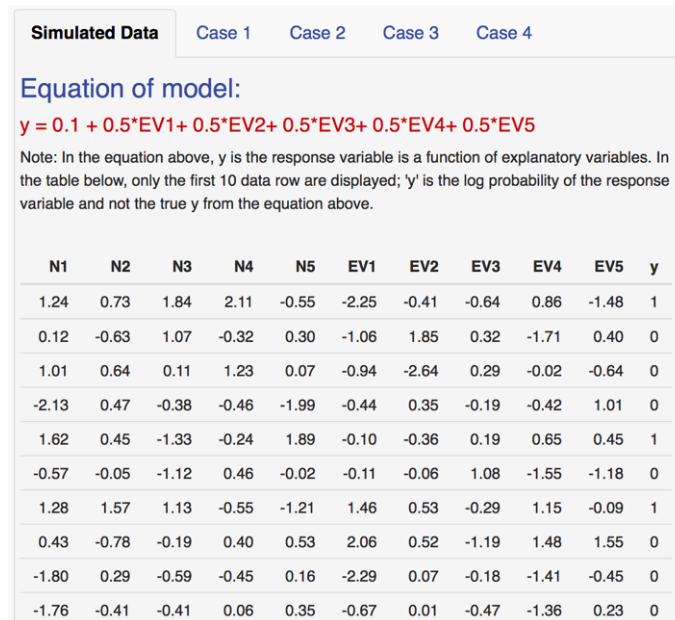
Simulated Data | Case 1 | Case 2 | Case 3 | Case 4

Equation of model:

y = 0.1 + 0.5*EV1+ 0.5*EV2+ 0.5*EV3+ 0.5*EV4+ 0.5*EV5

Note: In the equation above, y is the response variable is a function of explanatory variables. In the table below, only the first 10 data row are displayed; 'y' is the log probability of the response variable and not the true y from the equation above.

| N1 | N2 | N3 | N4 | N5 | EV1 | EV2 | EV3 | EV4 | EV5 | y |
|---|---|---|---|---|---|---|---|---|---|---|
| 1.24 | 0.73 | 1.84 | 2.11 | -0.55 | -2.25 | -0.41 | -0.64 | 0.86 | -1.48 | 1 |
| 0.12 | -0.63 | 1.07 | -0.32 | 0.30 | -1.06 | 1.85 | 0.32 | -1.71 | 0.40 | 0 |
| 1.01 | 0.64 | 0.11 | 1.23 | 0.07 | -0.94 | -2.64 | 0.29 | -0.02 | -0.64 | 0 |
| -2.13 | 0.47 | -0.38 | -0.46 | -1.99 | -0.44 | 0.35 | -0.19 | -0.42 | 1.01 | 0 |
| 1.62 | 0.45 | -1.33 | -0.24 | 1.89 | -0.10 | -0.36 | 0.19 | 0.65 | 0.45 | 1 |
| -0.57 | -0.05 | -1.12 | 0.46 | -0.02 | -0.11 | -0.06 | 1.08 | -1.55 | -1.18 | 0 |
| 1.28 | 1.57 | 1.13 | -0.55 | -1.21 | 1.46 | 0.53 | -0.29 | 1.15 | -0.09 | 1 |
| 0.43 | -0.78 | -0.19 | 0.40 | 0.53 | 2.06 | 0.52 | -1.19 | 1.48 | 1.55 | 0 |
| -1.80 | 0.29 | -0.59 | -0.45 | 0.16 | -2.29 | 0.07 | -0.18 | -1.41 | -0.45 | 0 |
| -1.76 | -0.41 | -0.41 | 0.06 | 0.35 | -0.67 | 0.01 | -0.47 | -1.36 | 0.23 | 0 |